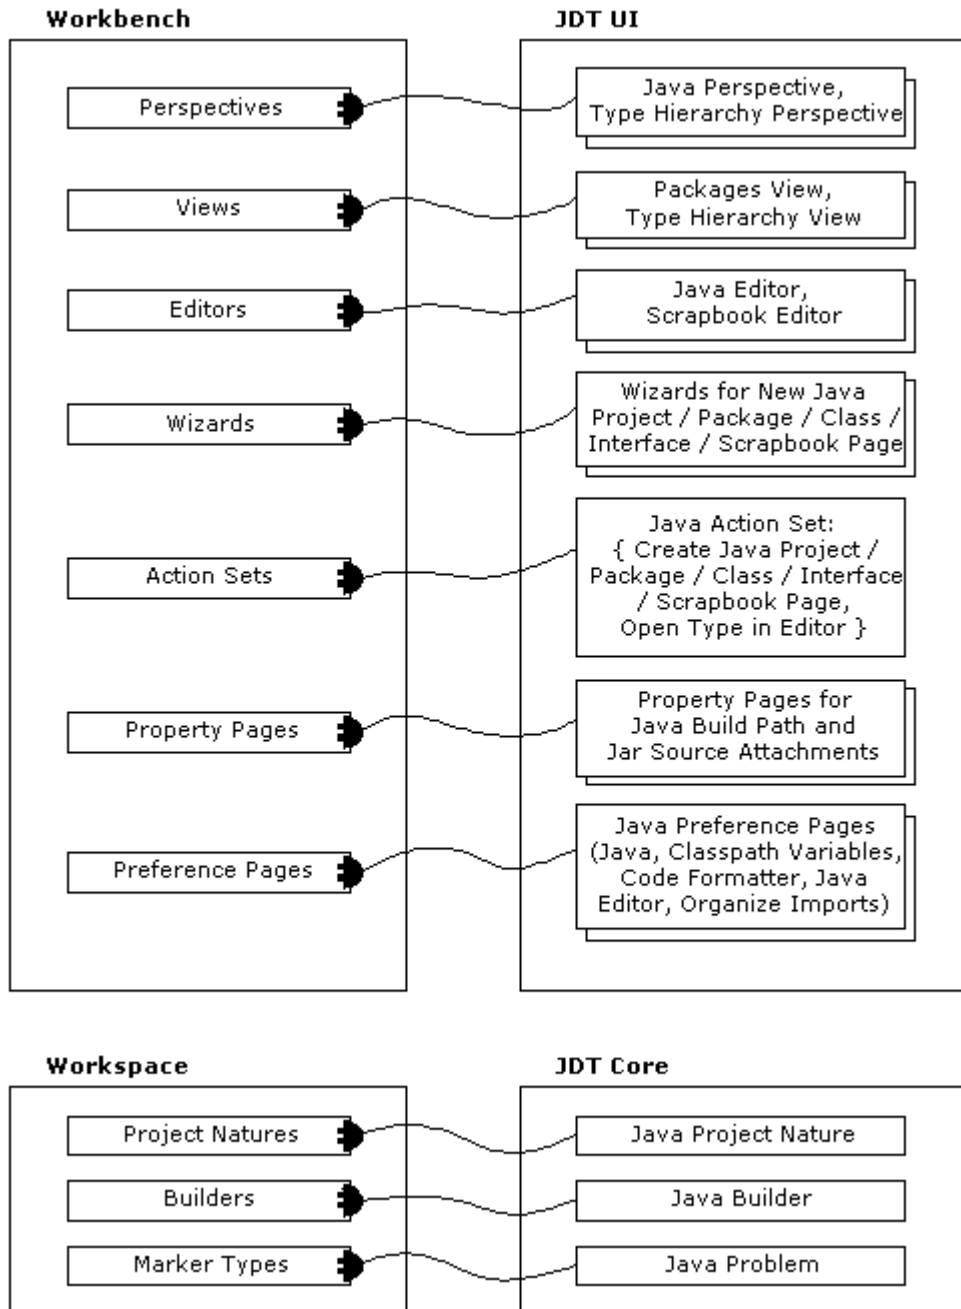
Workbench

Perspectives

Views

Editors

Wizards

Action Sets

Property Pages

Preference Pages

JDT UI

Java Perspective, Type Hierarchy Perspective

Packages View, Type Hierarchy View

Java Editor, Scrapbook Editor

Wizards for New Java Project / Package / Class / Interface / Scrapbook Page

Java Action Set: { Create Java Project / Package / Class / Interface / Scrapbook Page, Open Type in Editor }

Property Pages for Java Build Path and Jar Source Attachments

Java Preference Pages (Java, Classpath Variables, Code Formatter, Java Editor, Organize Imports)

Workspace

Project Natures

Builders

Marker Types

JDT Core

Java Project Nature

Java Builder

Java Problem